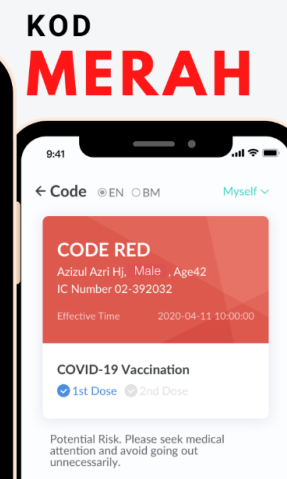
KOD
MERAH

9:41

← Code EN BM Myself

CODE RED
Azizul Azri Hj, Male , Age42
IC Number 02-392032

Effective Time 2020-04-11 10:00:00

COVID-19 Vaccination
1st Dose 2nd Dose

Potential Risk. Please seek medical attention and avoid going out unnecessarily.